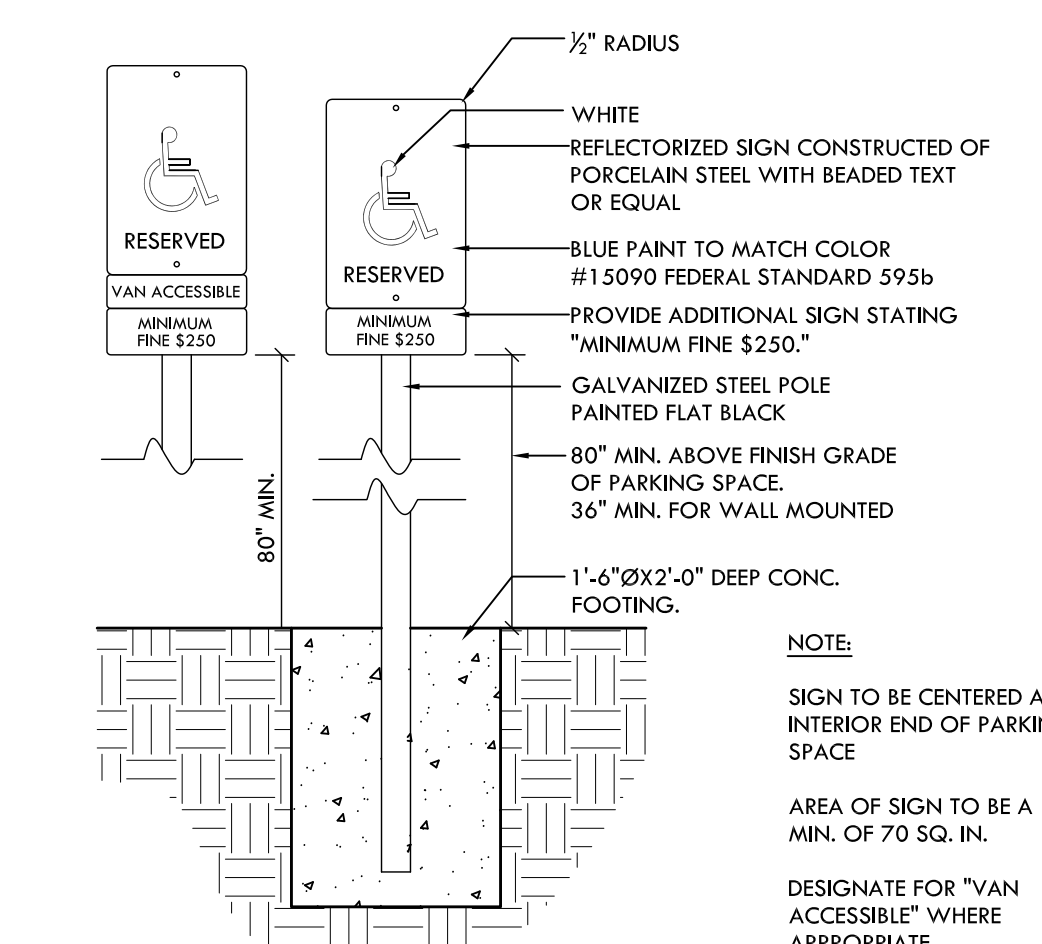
½" RADIUS

RESERVED

VAN ACCESSIBLE

MINIMUM FINE $250

RESERVED

MINIMUM FINE $250

WHITE

REFLECTORIZED SIGN CONSTRUCTED OF PORCELAIN STEEL WITH BEADED TEXT OR EQUAL

BLUE PAINT TO MATCH COLOR #15090 FEDERAL STANDARD 595b

PROVIDE ADDITIONAL SIGN STATING "MINIMUM FINE $250."

GALVANIZED STEEL POLE PAINTED FLAT BLACK

80" MIN. ABOVE FINISH GRADE OF PARKING SPACE. 36" MIN. FOR WALL MOUNTED

80" MIN.

1'-6"ØX2'-0" DEEP CONC. FOOTING.

NOTE:

SIGN TO BE CENTERED A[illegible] INTERIOR END OF PARKI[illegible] SPACE

AREA OF SIGN TO BE A MIN. OF 70 SQ. IN.

DESIGNATE FOR "VAN ACCESSIBLE" WHERE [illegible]